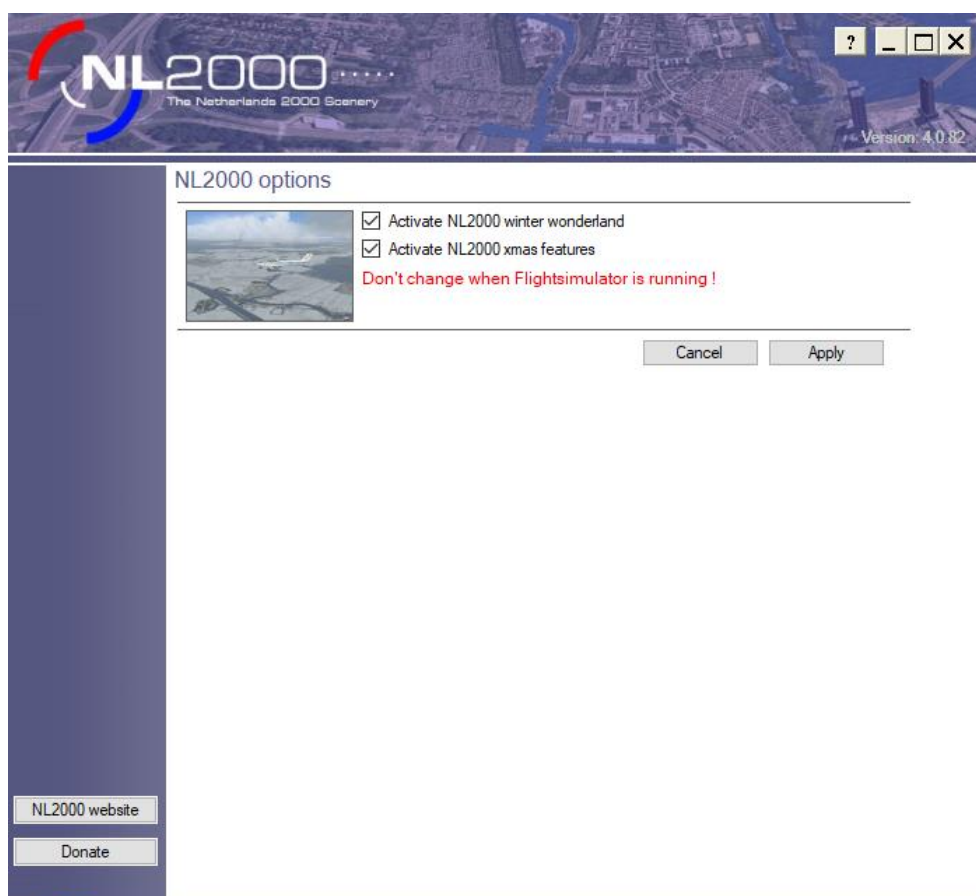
NL2000
The Netherlands 2000 Scenery

?

Version: 4.0.82

NL2000 options

Activate NL2000 winter wonderland

Activate NL2000 xmas features

Don't change when Flightsimulator is running !

Cancel

Apply

NL2000 website

Donate